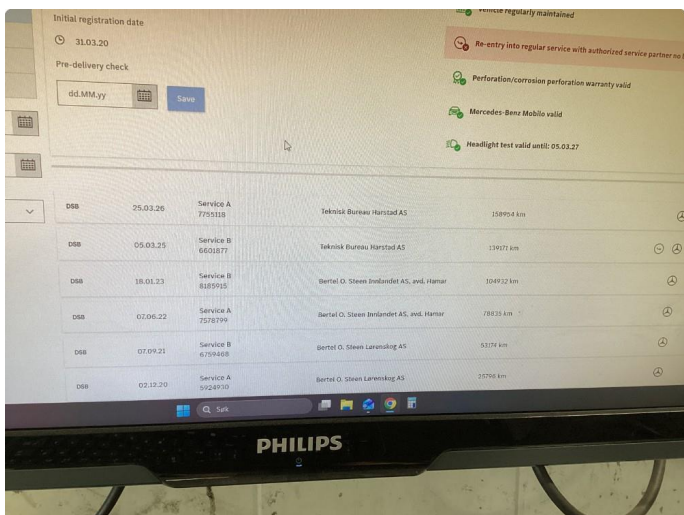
Initial registration date

31.03.20

Pre-delivery check

dd.MM.yy

Save

Vehicle regularly maintained

Re-entry into regular service with authorized service partner no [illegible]

Perforation/corrosion perforation warranty valid

Mercedes-Benz Mobilo valid

Headlight test valid until: 05.03.27

| | | | | | |
|---|---|---|---|---|---|
| DSB | 25.03.26 | Service A 7755318 | Teknisk Bureau Harstad AS | 158954 km | |
| DSB | 05.03.25 | Service B 6601877 | Teknisk Bureau Harstad AS | 139171 km | |
| DSB | 18.01.23 | Service B 8185915 | Bertel O. Steen Innlandet AS, avd. Hamar | 104932 km | |
| DSB | 07.06.22 | Service A 7578799 | Bertel O. Steen Innlandet AS, avd. Hamar | 78833 km | |
| DSB | 07.09.21 | Service B 6759468 | Bertel O. Steen Lørenskog AS | 53174 km | |
| DSB | 02.12.20 | Service A 5924930 | Bertel O. Steen Lørenskog AS | 25796 km | |

Søk

PHILIPS